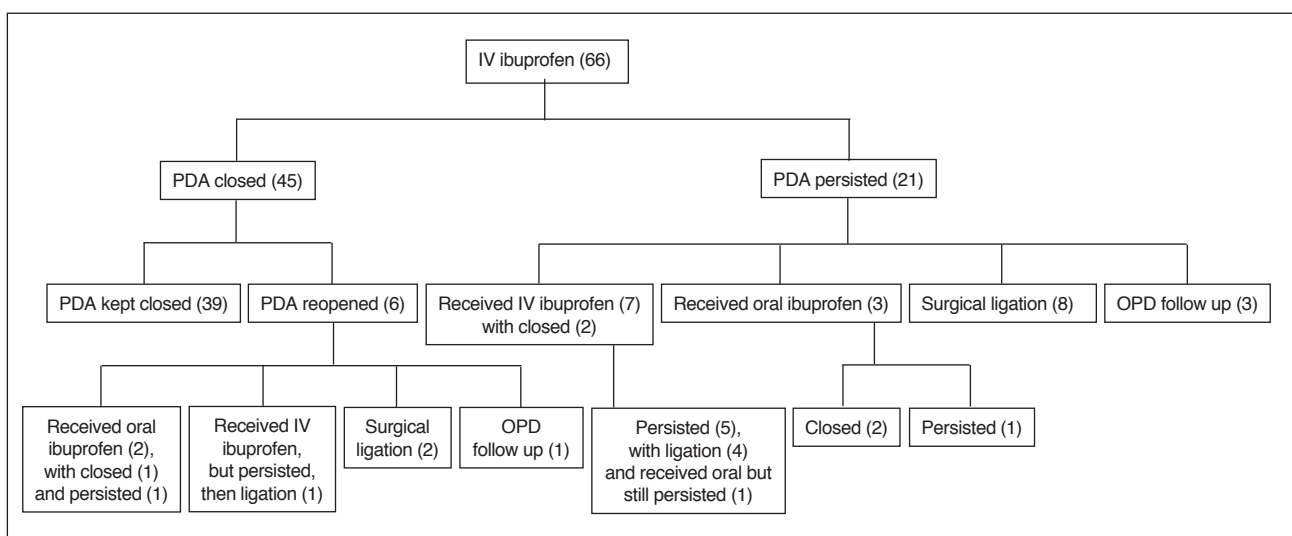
IV ibuprofen (66)

PDA closed (45)

PDA persisted (21)

PDA kept closed (39)

PDA reopened (6)

Received IV ibuprofen (7) with closed (2)

Received oral ibuprofen (3)

Surgical ligation (8)

OPD follow up (3)

Received oral ibuprofen (2), with closed (1) and persisted (1)

Received IV ibuprofen, but persisted, then ligation (1)

Surgical ligation (2)

OPD follow up (1)

Persisted (5), with ligation (4) and received oral but still persisted (1)

Closed (2)

Persisted (1)